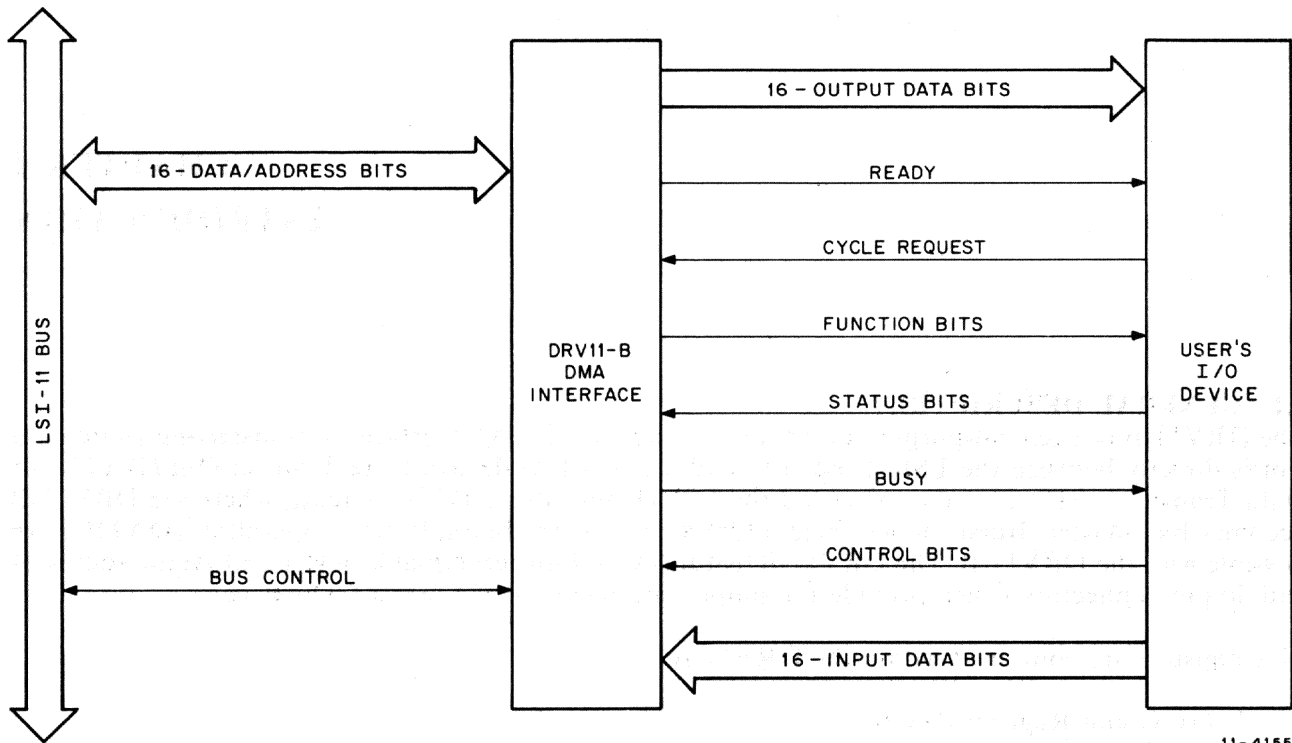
LSI-11 BUS

16 - DATA/ADDRESS BITS

BUS CONTROL

DRV11-B DMA INTERFACE

16 - OUTPUT DATA BITS

READY

CYCLE REQUEST

FUNCTION BITS

STATUS BITS

BUSY

CONTROL BITS

16 - INPUT DATA BITS

USER'S I/O DEVICE

11-4155